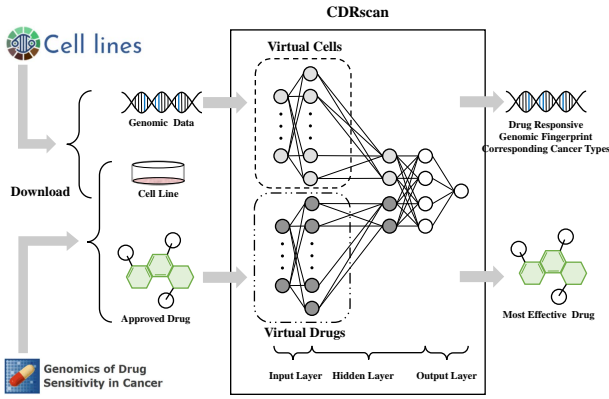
Cell lines

CDRscan

Virtual Cells

Genomic Data

Drug Responsive Genomic Fingerprint Corresponding Cancer Types

Download

Cell Line

Approved Drug

Virtual Drugs

Most Effective Drug

Input Layer Hidden Layer Output Layer

Genomics of Drug Sensitivity in Cancer